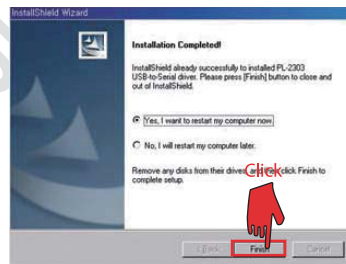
InstallShield Wizard

Installation Completed!

InstallShield already successfully to installed PL-2303 USB-to-Serial driver. Please press [Finish] button to close and out of InstallShield.

Yes, I want to restart my computer now.

No, I will restart my computer later.

Remove any disks from their drives, and then click Finish to complete setup.

Click

< Back

Finish

Cancel